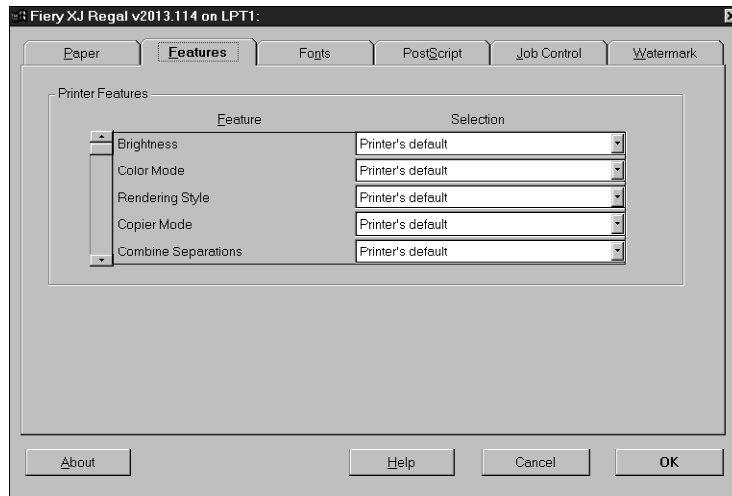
Fiery XJ Regal v2013.114 on LPT1:

Paper | Features | Fonts | PostScript | Job Control | Watermark

Printer Features

| Feature | Selection |
|---|---|
| Brightness | Printer's default |
| Color Mode | Printer's default |
| Rendering Style | Printer's default |
| Copier Mode | Printer's default |
| Combine Separations | Printer's default |

About | Help | Cancel | OK